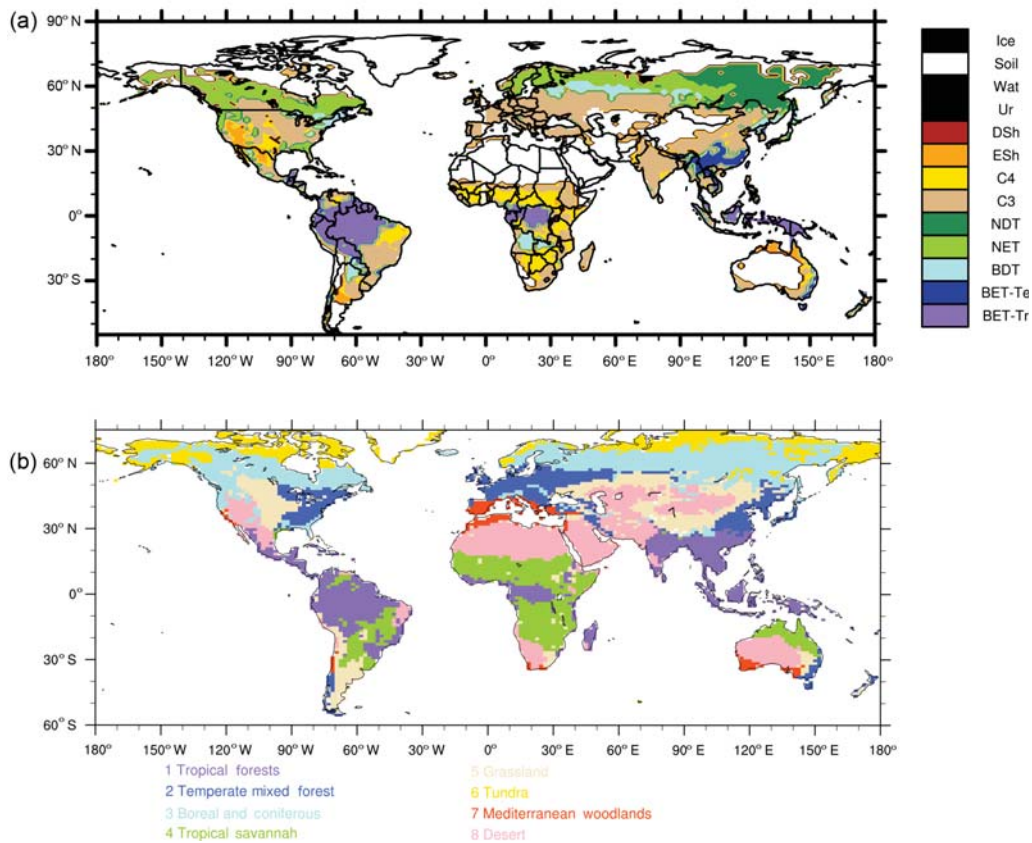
(a)

90° N
60° N
30° N
0°
30° S

180° 150° W 120° W 90° W 60° W 30° W 0° 30° E 60° E 90° E 120° E 150° E 180°

Ice
Soil
Wat
Ur
DSh
ESh
C4
C3
NDT
NET
BDT
BET-Te
BET-Tr

(b)

60° N
30° N
0°
30° S
60° S

180° 150° W 120° W 90° W 60° W 30° W 0° 30° E 60° E 90° E 120° E 150° E 180°

1 Tropical forests
2 Temperate mixed forest
3 Boreal and coniferous
4 Tropical savannah
5 Grassland
6 Tundra
7 Mediterranean woodlands
8 Desert